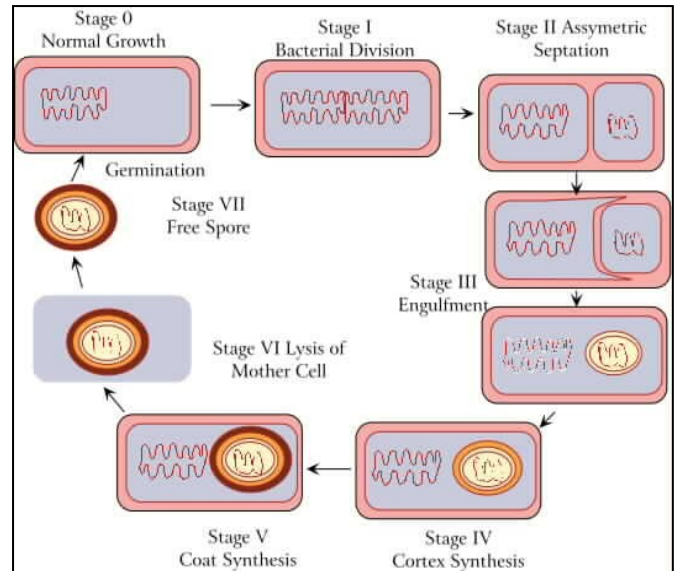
Stage 0
Normal Growth

Stage I
Bacterial Division

Stage II Assymetric
Septation

Germination

Stage VII
Free Spore

Stage III
Engulfment

Stage VI Lysis of
Mother Cell

Stage V
Coat Synthesis

Stage IV
Cortex Synthesis